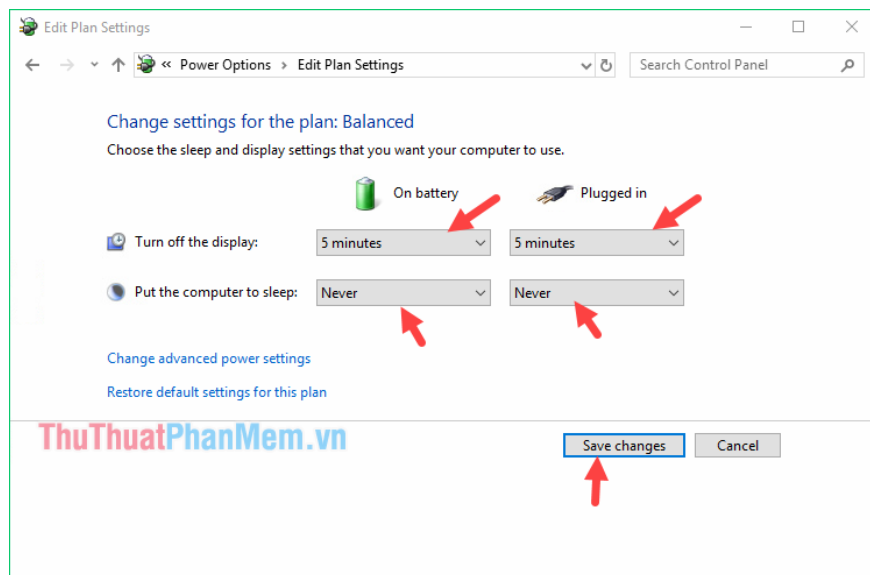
Edit Plan Settings

« Power Options › Edit Plan Settings

Search Control Panel

Change settings for the plan: Balanced

Choose the sleep and display settings that you want your computer to use.

On battery

Plugged in

Turn off the display:

5 minutes

5 minutes

Put the computer to sleep:

Never

Never

Change advanced power settings

Restore default settings for this plan

ThuThuatPhanMem.vn

Save changes

Cancel